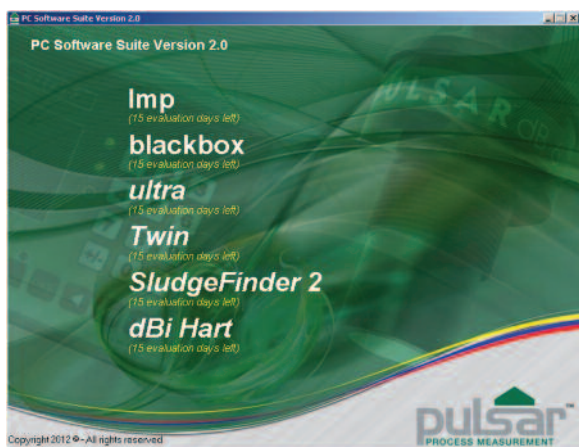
PC Software Suite Version 2.0

PC Software Suite Version 2.0

lmp
(15 evaluation days left)

blackbox
(15 evaluation days left)

ultra
(15 evaluation days left)

Twin
(15 evaluation days left)

SludgeFinder 2
(15 evaluation days left)

dBi Hart
(15 evaluation days left)

PULSAR

Copyright 2012 ©- All rights reserved

pulsar
PROCESS MEASUREMENT